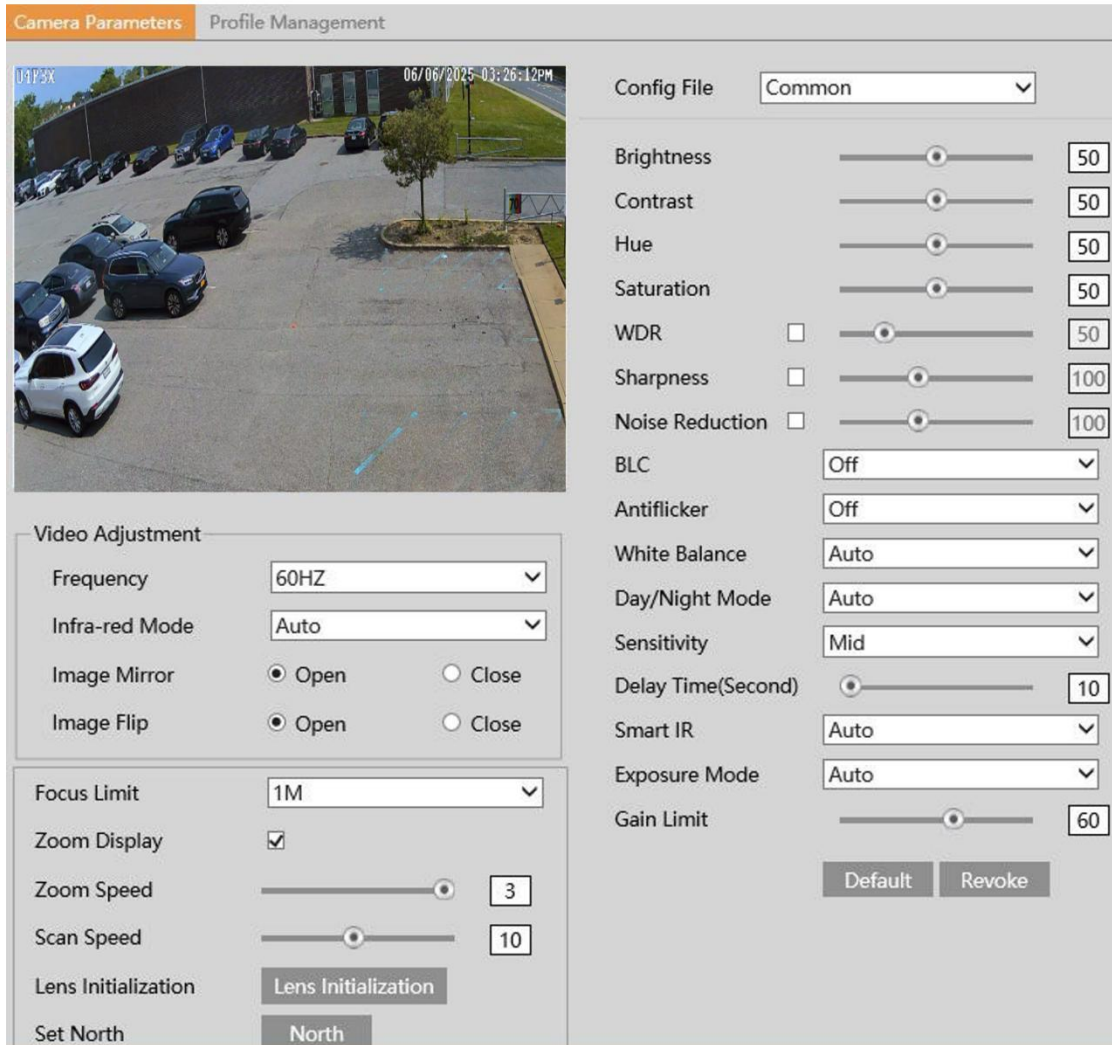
Camera Parameters Profile Management

U1P3X 06/06/2025 03:26:12PM

Video Adjustment

Frequency 60HZ

Infra-red Mode Auto

Image Mirror Open Close

Image Flip Open Close

Focus Limit 1M

Zoom Display

Zoom Speed 3

Scan Speed 10

Lens Initialization Lens Initialization

Set North North

Config File Common

Brightness 50

Contrast 50

Hue 50

Saturation 50

WDR 50

Sharpness 100

Noise Reduction 100

BLC Off

Antiflicker Off

White Balance Auto

Day/Night Mode Auto

Sensitivity Mid

Delay Time(Second) 10

Smart IR Auto

Exposure Mode Auto

Gain Limit 60

Default Revoke